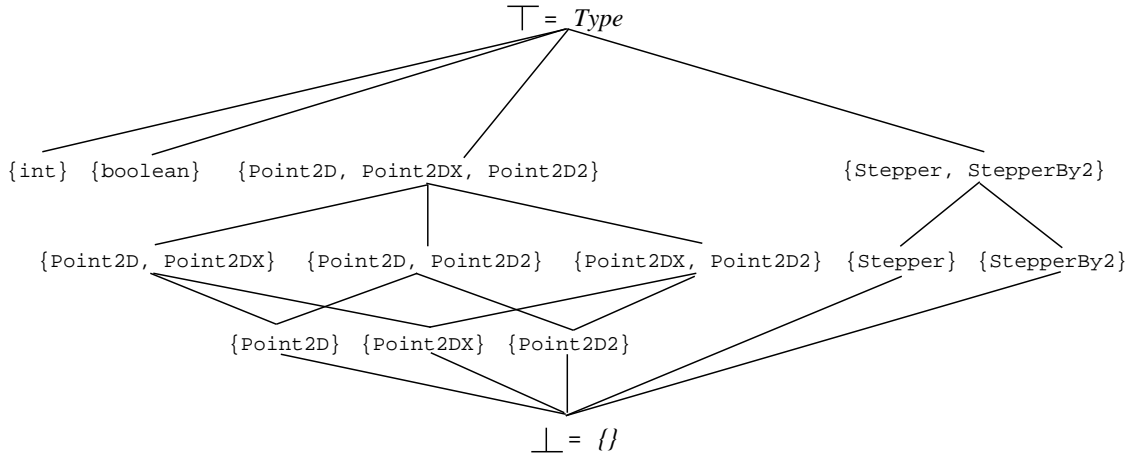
$\top$ = *Type*

{int} {boolean} {Point2D, Point2DX, Point2D2} {Stepper, StepperBy2}

{Point2D, Point2DX} {Point2D, Point2D2} {Point2DX, Point2D2} {Stepper} {StepperBy2}

{Point2D} {Point2DX} {Point2D2}

$\bot$ = *{}*